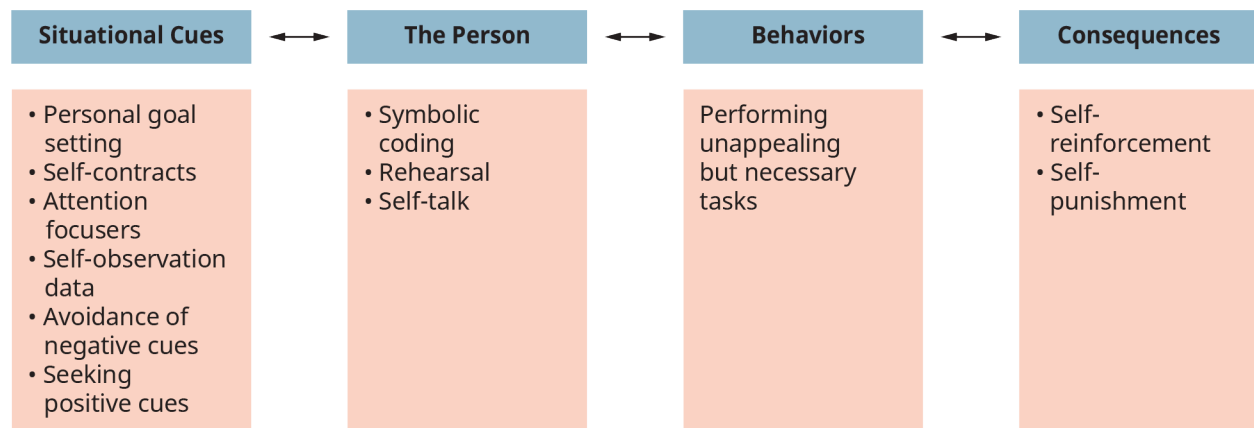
Situational Cues

• Personal goal setting
• Self-contracts
• Attention focusers
• Self-observation data
• Avoidance of negative cues
• Seeking positive cues

The Person

• Symbolic coding
• Rehearsal
• Self-talk

Behaviors

Performing unappealing but necessary tasks

Consequences

• Self-reinforcement
• Self-punishment